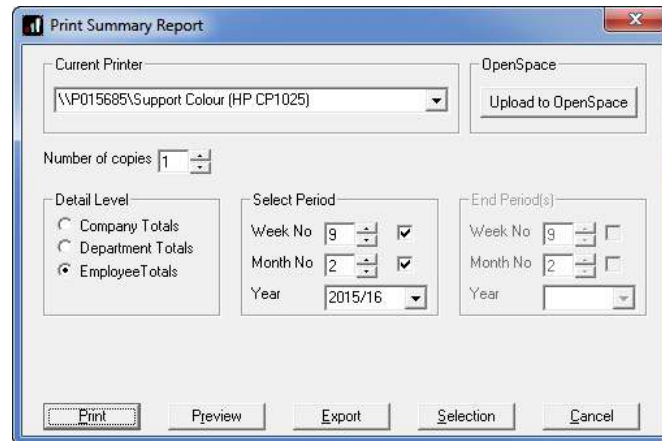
Print Summary Report

Current Printer
\\P015685\Support Colour (HP CP1025)

OpenSpace
Upload to OpenSpace

Number of copies 1

Detail Level
Company Totals
Department Totals
EmployeeTotals

Select Period
Week No 9
Month No 2
Year 2015/16

End Period(s)
Week No 9
Month No 2
Year

Print
Preview
Export
Selection
Cancel